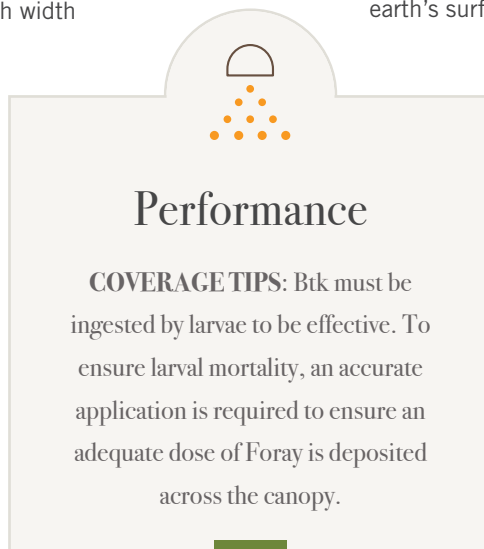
h width

earth's surf

Performance

**COVERAGE TIPS**: Btk must be ingested by larvae to be effective. To ensure larval mortality, an accurate application is required to ensure an adequate dose of Foray is deposited across the canopy.